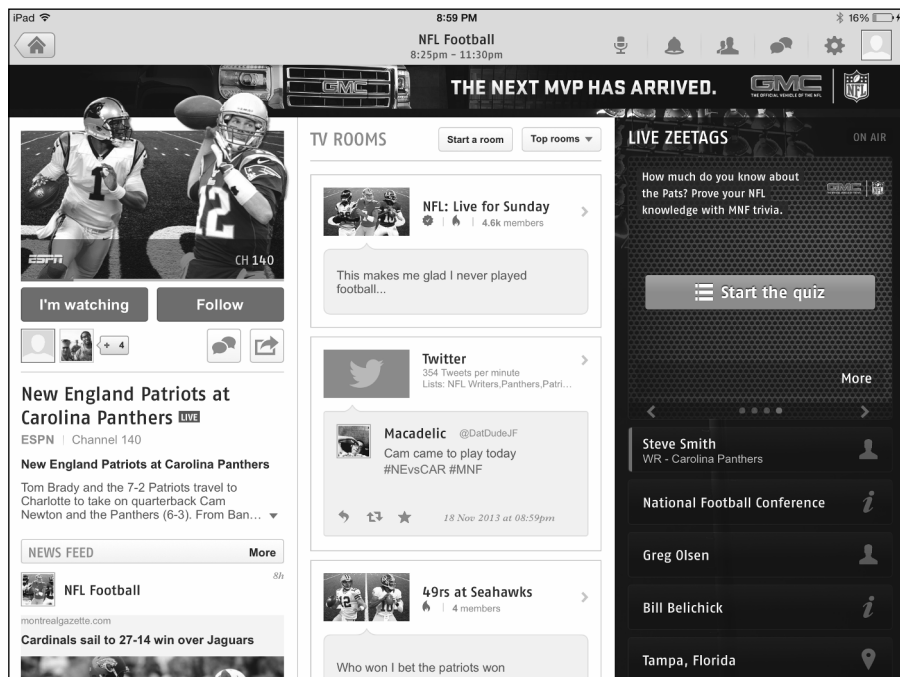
iPad

8:59 PM

16%

NFL Football
8:25pm – 11:30pm

THE NEXT MVP HAS ARRIVED.

GMC

THE OFFICIAL VEHICLE OF THE NFL

NFL

ESPN

CH 140

I'm watching

Follow

+ 4

New England Patriots at Carolina Panthers LIVE

ESPN | Channel 140

New England Patriots at Carolina Panthers

Tom Brady and the 7-2 Patriots travel to Charlotte to take on quarterback Cam Newton and the Panthers (6-3). From Ban...

NEWS FEED

More

NFL Football

8h

montrealgazette.com

Cardinals sail to 27-14 win over Jaguars

TV ROOMS

Start a room

Top rooms

NFL: Live for Sunday

4.6k members

This makes me glad I never played football...

Twitter

354 Tweets per minute

Lists: NFL Writers,Panthers,Patri...

Macadelic @DatDudeJF

Cam came to play today #NEvsCAR #MNF

18 Nov 2013 at 08:59pm

49rs at Seahawks

4 members

Who won I bet the patriots won

LIVE ZEETAGS

ON AIR

How much do you know about the Pats? Prove your NFL knowledge with MNF trivia.

GMC

Start the quiz

More

Steve Smith
WR - Carolina Panthers

National Football Conference

Greg Olsen

Bill Belichick

Tampa, Florida